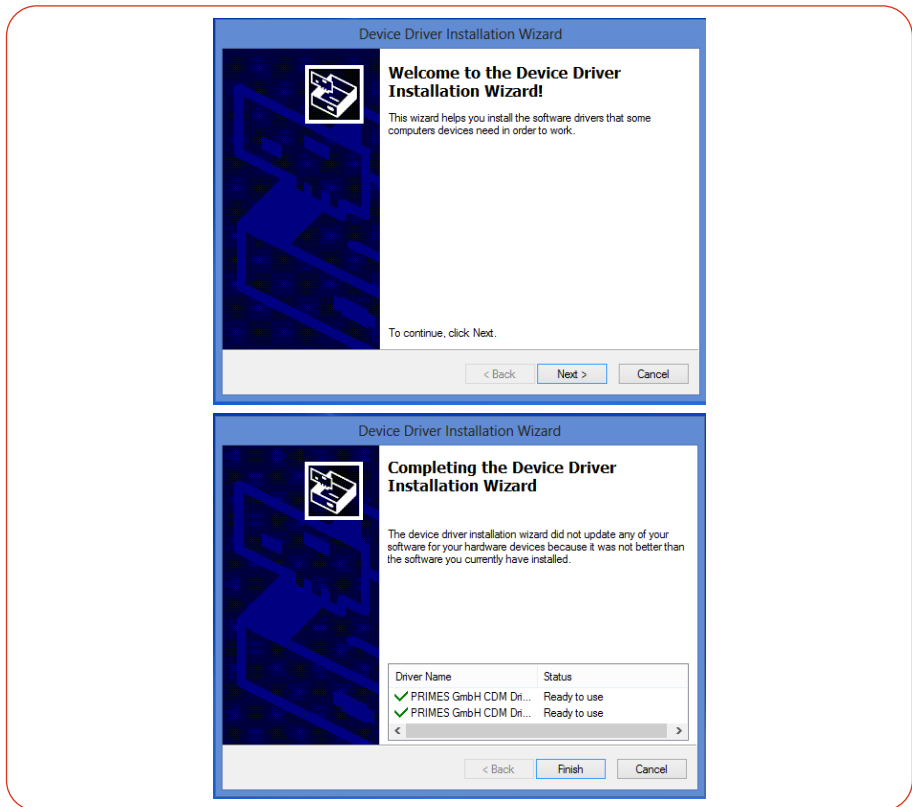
Device Driver Installation Wizard

Welcome to the Device Driver Installation Wizard!

This wizard helps you install the software drivers that some computers devices need in order to work.

To continue, click Next.

< Back Next > Cancel

Device Driver Installation Wizard

Completing the Device Driver Installation Wizard

The device driver installation wizard did not update any of your software for your hardware devices because it was not better than the software you currently have installed.

| Driver Name | Status |
|---|---|
| PRIMES GmbH CDM Dri... | Ready to use |
| PRIMES GmbH CDM Dri... | Ready to use |

< Back Finish Cancel